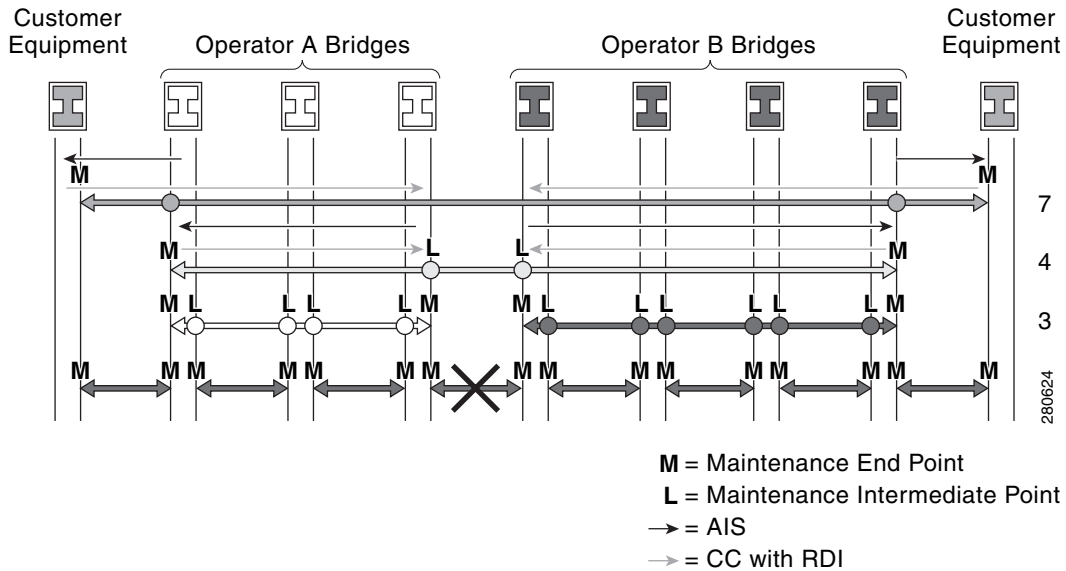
Customer Equipment

Operator A Bridges

Operator B Bridges

Customer Equipment

M

M

7

M L L M

4

M L L L L M M L L L L L L M

3

M M M M M M M M M M M M M M

280624

M = Maintenance End Point

L = Maintenance Intermediate Point

$\rightarrow$ = AIS

$\rightarrow$ = CC with RDI